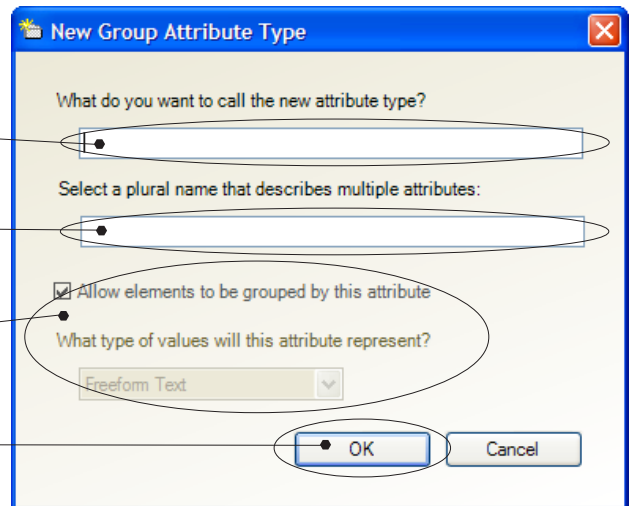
New Group Attribute Type

What do you want to call the new attribute type?

Select a plural name that describes multiple attributes:

Allow elements to be grouped by this attribute

What type of values will this attribute represent?

Freeform Text

OK

Cancel